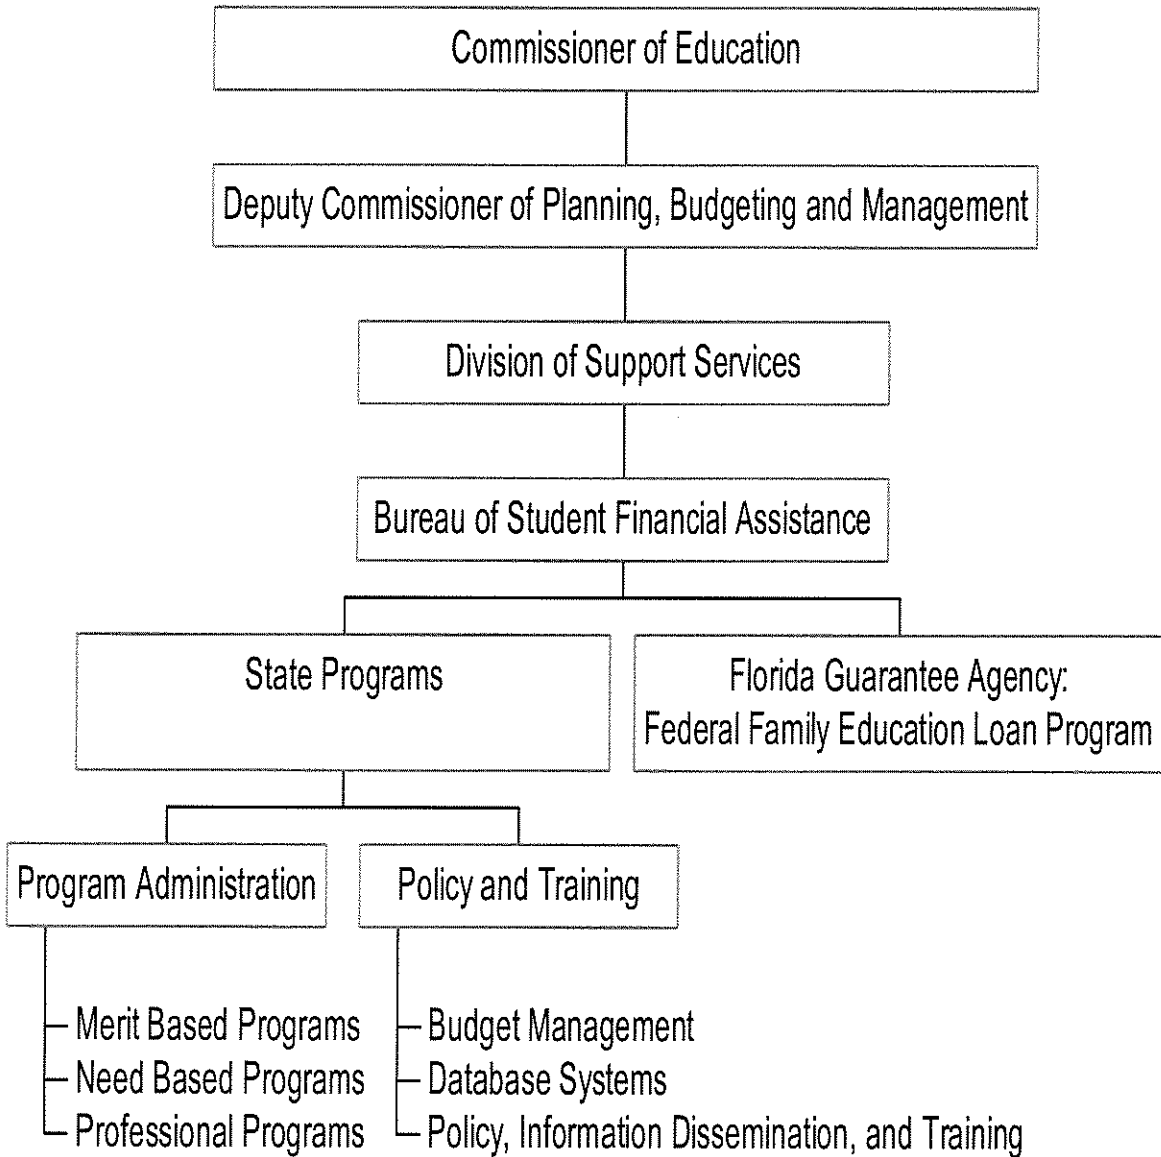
Commissioner of Education

Deputy Commissioner of Planning, Budgeting and Management

Division of Support Services

Bureau of Student Financial Assistance

State Programs

Florida Guarantee Agency: Federal Family Education Loan Program

Program Administration

Policy and Training

Merit Based Programs
Need Based Programs
Professional Programs

Budget Management
Database Systems
Policy, Information Dissemination, and Training